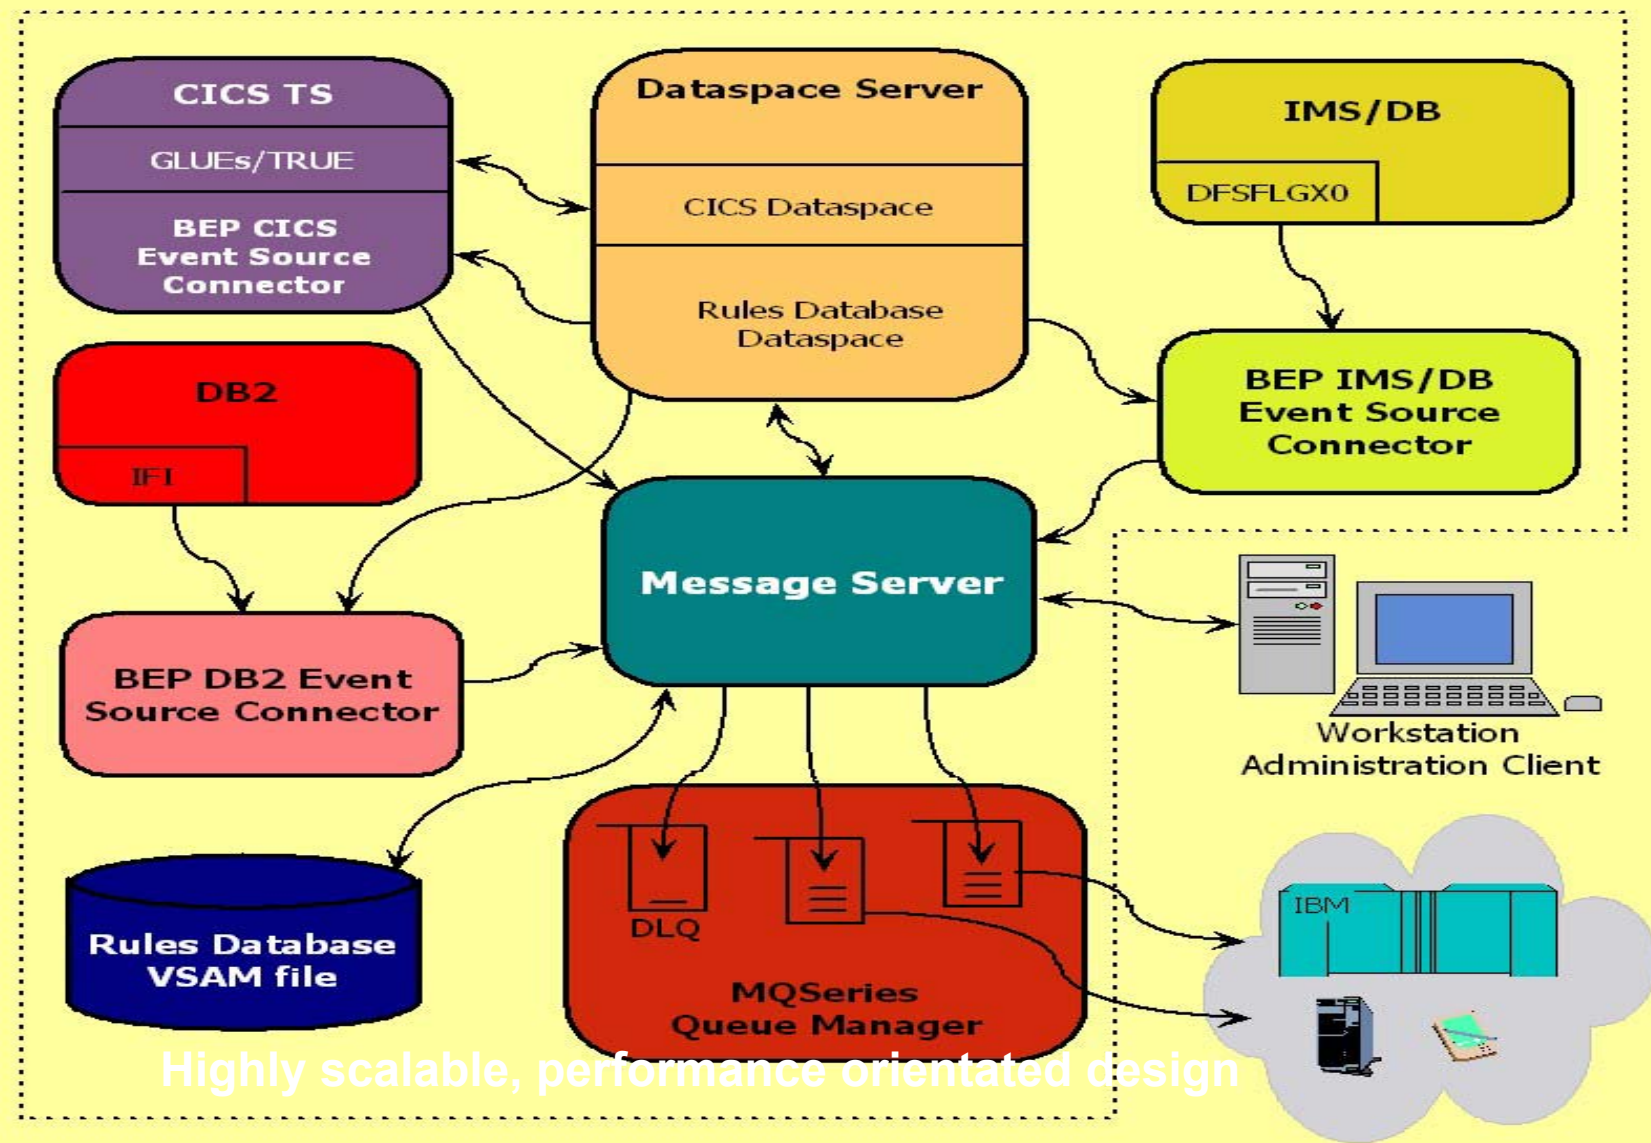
CICS TS

GLUEs/TRUE

BEP CICS Event Source Connector

Dataspace Server

CICS Dataspace

Rules Database Dataspace

IMS/DB

DFSFLGX0

BEP IMS/DB Event Source Connector

DB2

IFI

Message Server

BEP DB2 Event Source Connector

Workstation Administration Client

Rules Database VSAM file

DLQ

MQSeries Queue Manager

IBM

Highly scalable, performance orientated design